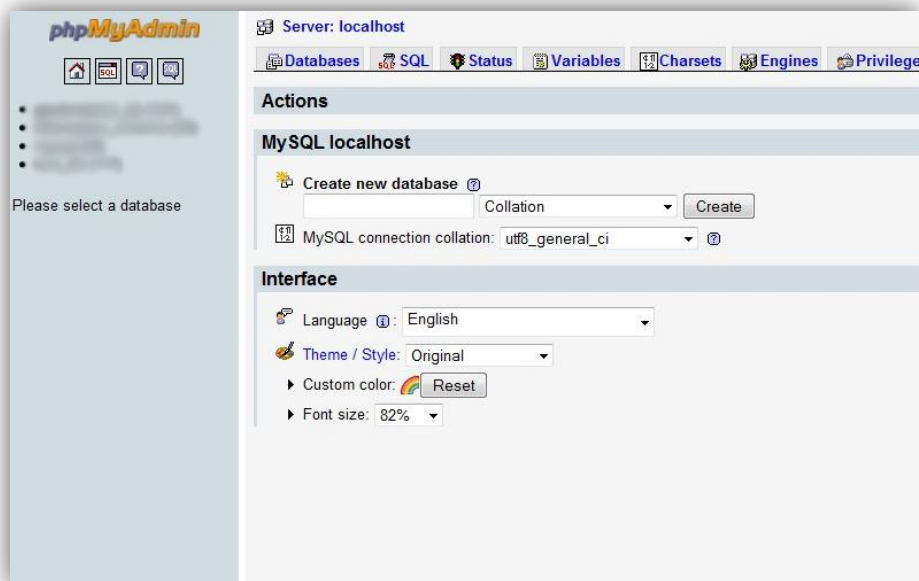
phpMyAdmin

SQL

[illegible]
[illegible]
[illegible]
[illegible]

Please select a database

Server: localhost

Databases SQL Status Variables Charsets Engines Privilege

Actions

MySQL localhost

Create new database

Collation Create

MySQL connection collation: utf8_general_ci

Interface

Language: English

Theme / Style: Original

Custom color: Reset

Font size: 82%